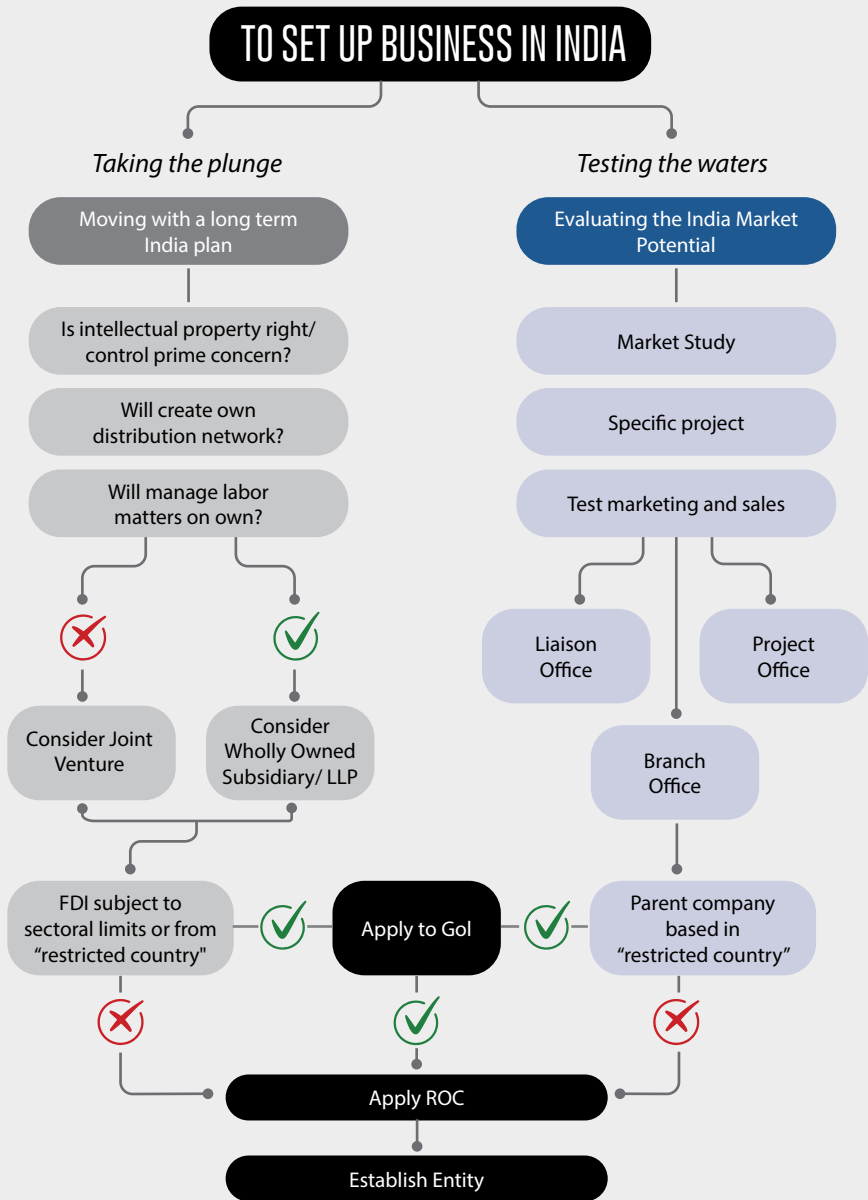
TO SET UP BUSINESS IN INDIA

Taking the plunge

Moving with a long term India plan

Is intellectual property right/ control prime concern?

Will create own distribution network?

Will manage labor matters on own?

Consider Joint Venture

Consider Wholly Owned Subsidiary/ LLP

Testing the waters

Evaluating the India Market Potential

Market Study

Specific project

Test marketing and sales

Liaison Office

Project Office

Branch Office

FDI subject to sectoral limits or from "restricted country"

Apply to GoI

Parent company based in "restricted country"

Apply ROC

Establish Entity